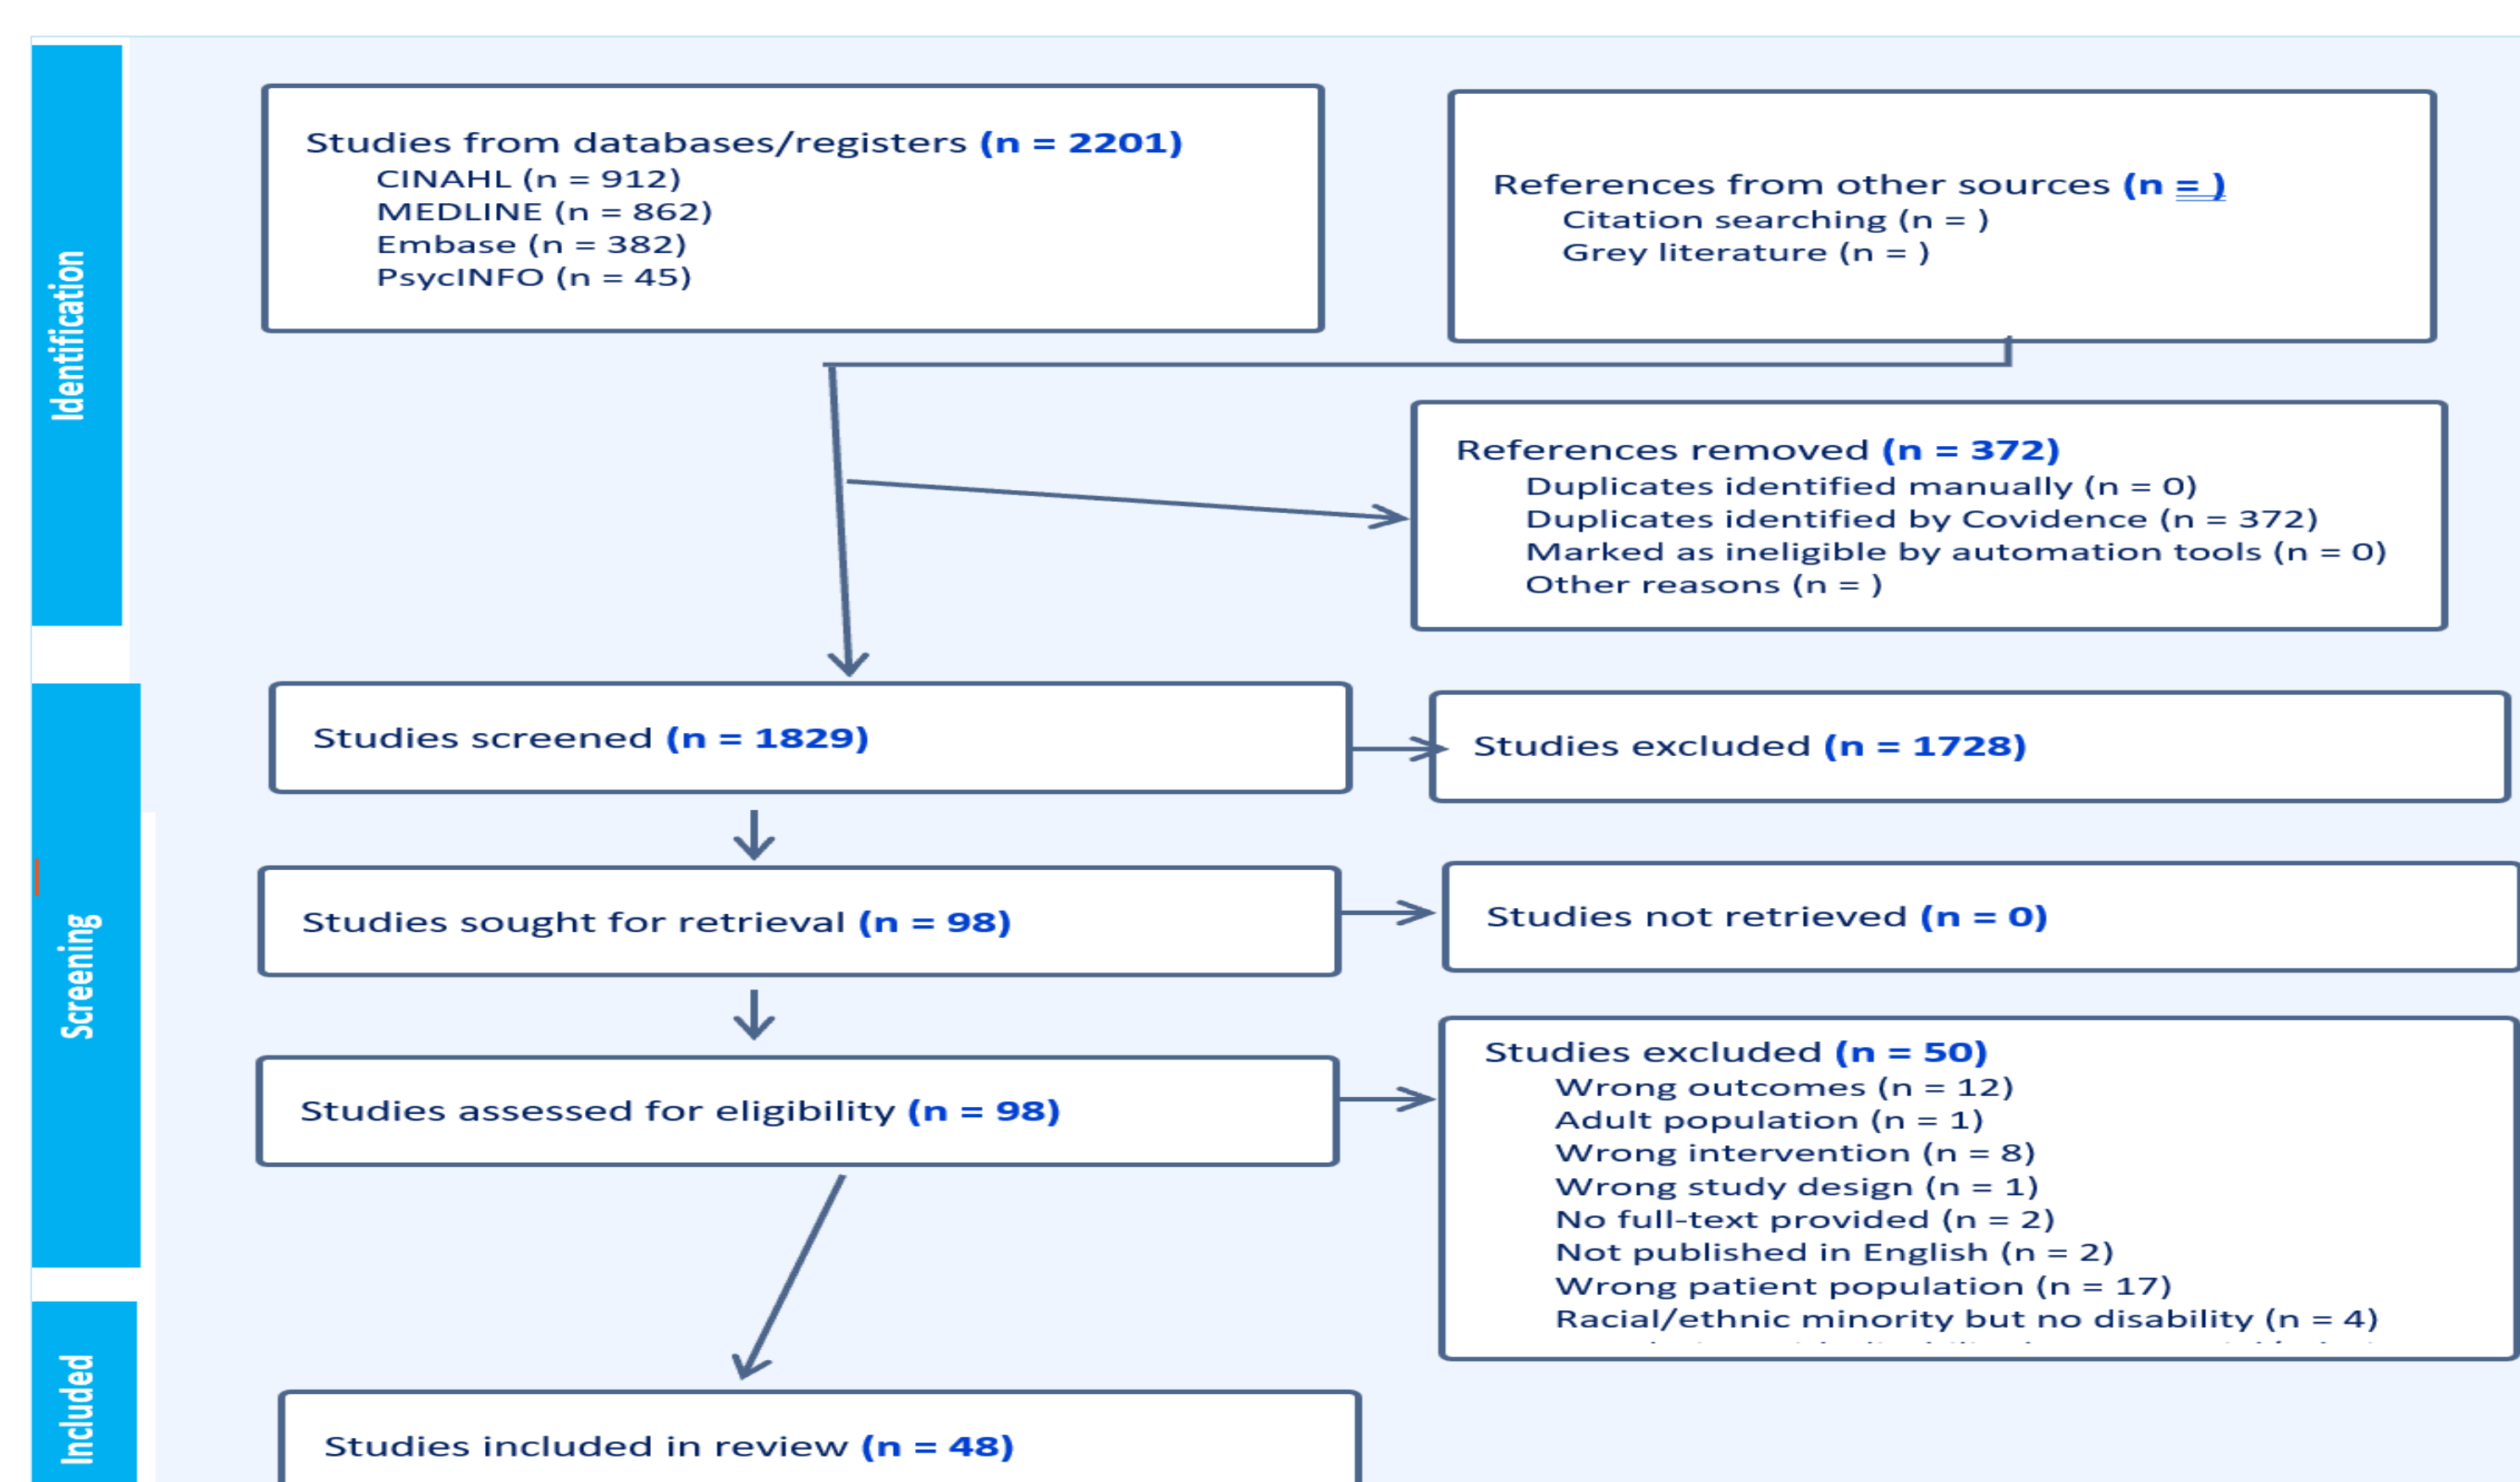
Identification

Studies from databases/registers (n = 2201)
CINAHL (n = 912)
MEDLINE (n = 862)
Embase (n = 382)
PsycINFO (n = 45)

References from other sources (n = )
Citation searching (n = )
Grey literature (n = )

References removed (n = 372)
Duplicates identified manually (n = 0)
Duplicates identified by Covidence (n = 372)
Marked as ineligible by automation tools (n = 0)
Other reasons (n = )

Screening

Studies screened (n = 1829)

Studies excluded (n = 1728)

Studies sought for retrieval (n = 98)

Studies not retrieved (n = 0)

Studies assessed for eligibility (n = 98)

Studies excluded (n = 50)
Wrong outcomes (n = 12)
Adult population (n = 1)
Wrong intervention (n = 8)
Wrong study design (n = 1)
No full-text provided (n = 2)
Not published in English (n = 2)
Wrong patient population (n = 17)
Racial/ethnic minority but no disability (n = 4)
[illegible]

Included

Studies included in review (n = 48)